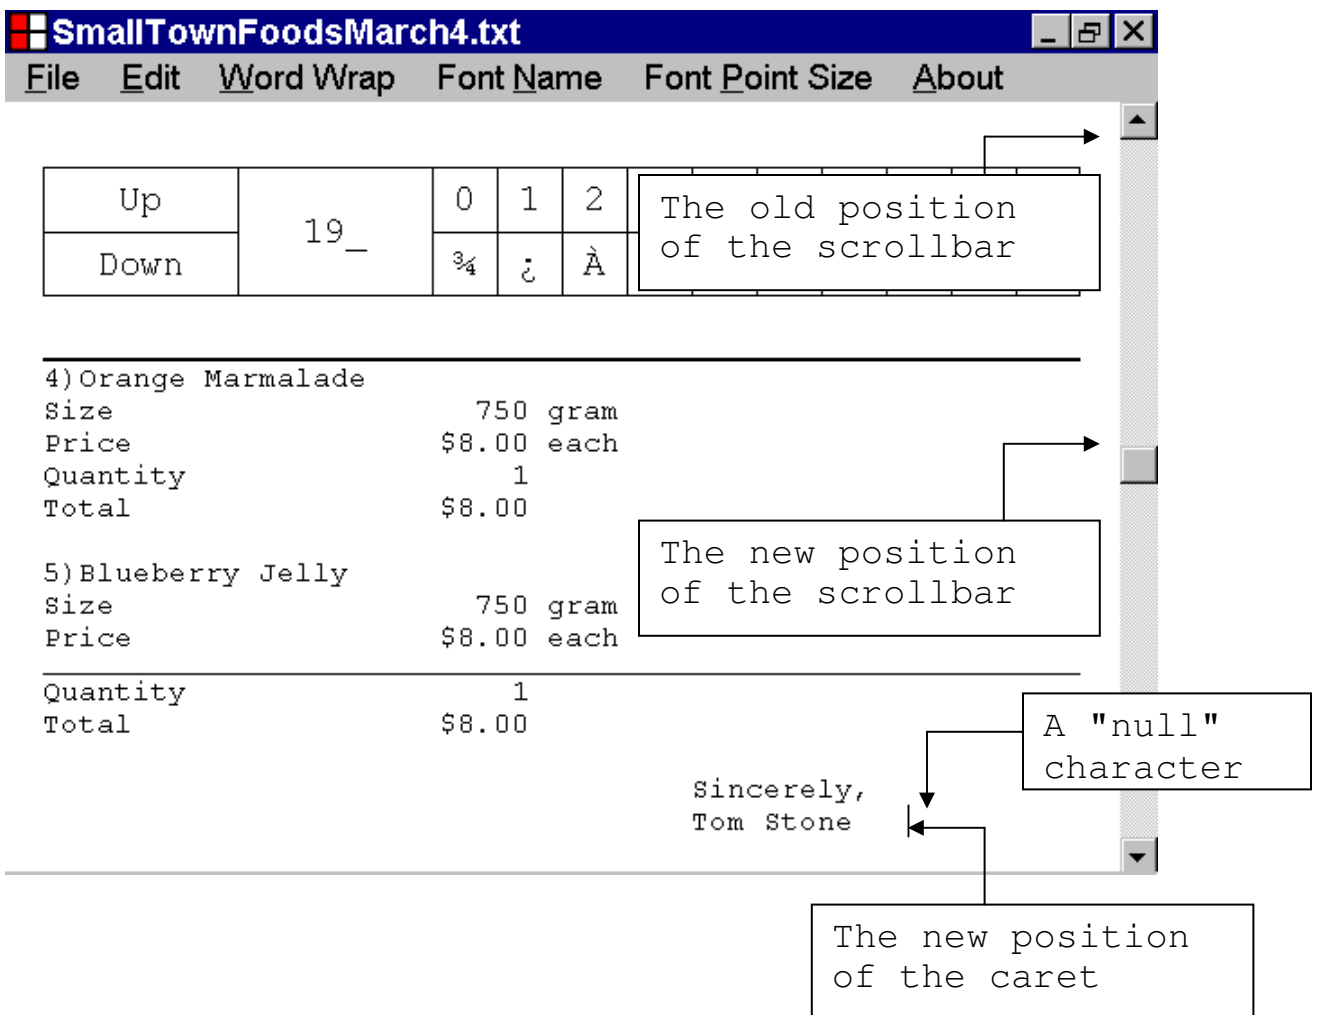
SmallTownFoodsMarch4.txt

File Edit Word Wrap Font Name Font Point Size About

| Up | 19_ | 0 | 1 | 2 |
|---|---|---|---|---|
| Down | | ¾ | ¿ | À |

The old position of the scrollbar

4)Orange Marmalade
Size 750 gram
Price \$8.00 each
Quantity 1
Total \$8.00

5)Blueberry Jelly
Size 750 gram
Price \$8.00 each

The new position of the scrollbar

Quantity 1
Total \$8.00

A "null" character

Sincerely,
Tom Stone

The new position of the caret